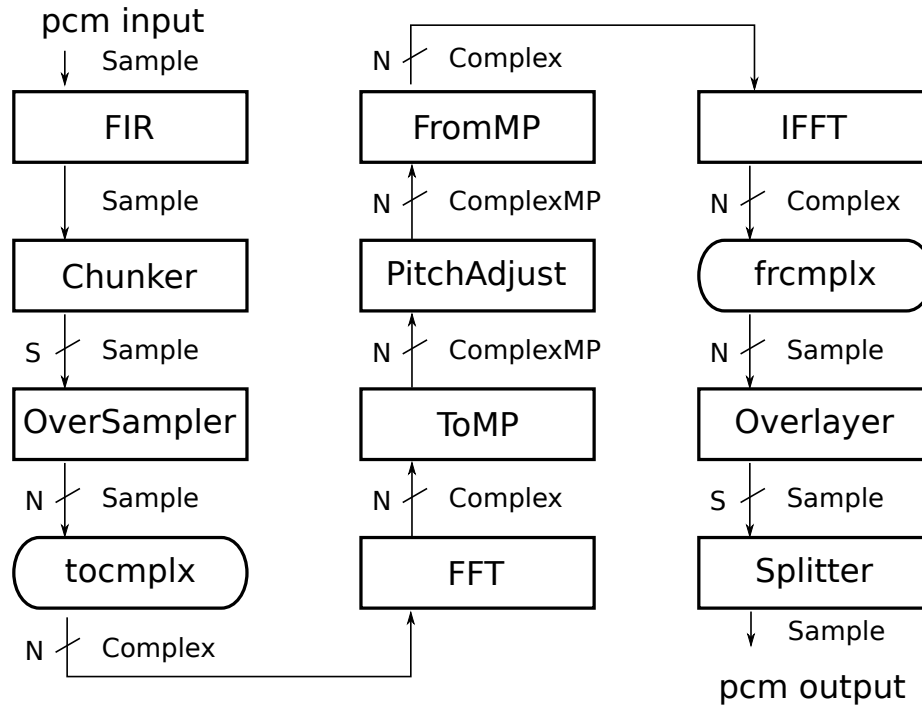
pcm input

Sample

FIR

Sample

Chunker

S Sample

OverSampler

N Sample

tocmplx

N Complex

N Complex

FromMP

N ComplexMP

PitchAdjust

N ComplexMP

ToMP

N Complex

FFT

IFFT

N Complex

frcmplx

N Sample

Overlayer

S Sample

Splitter

Sample

pcm output